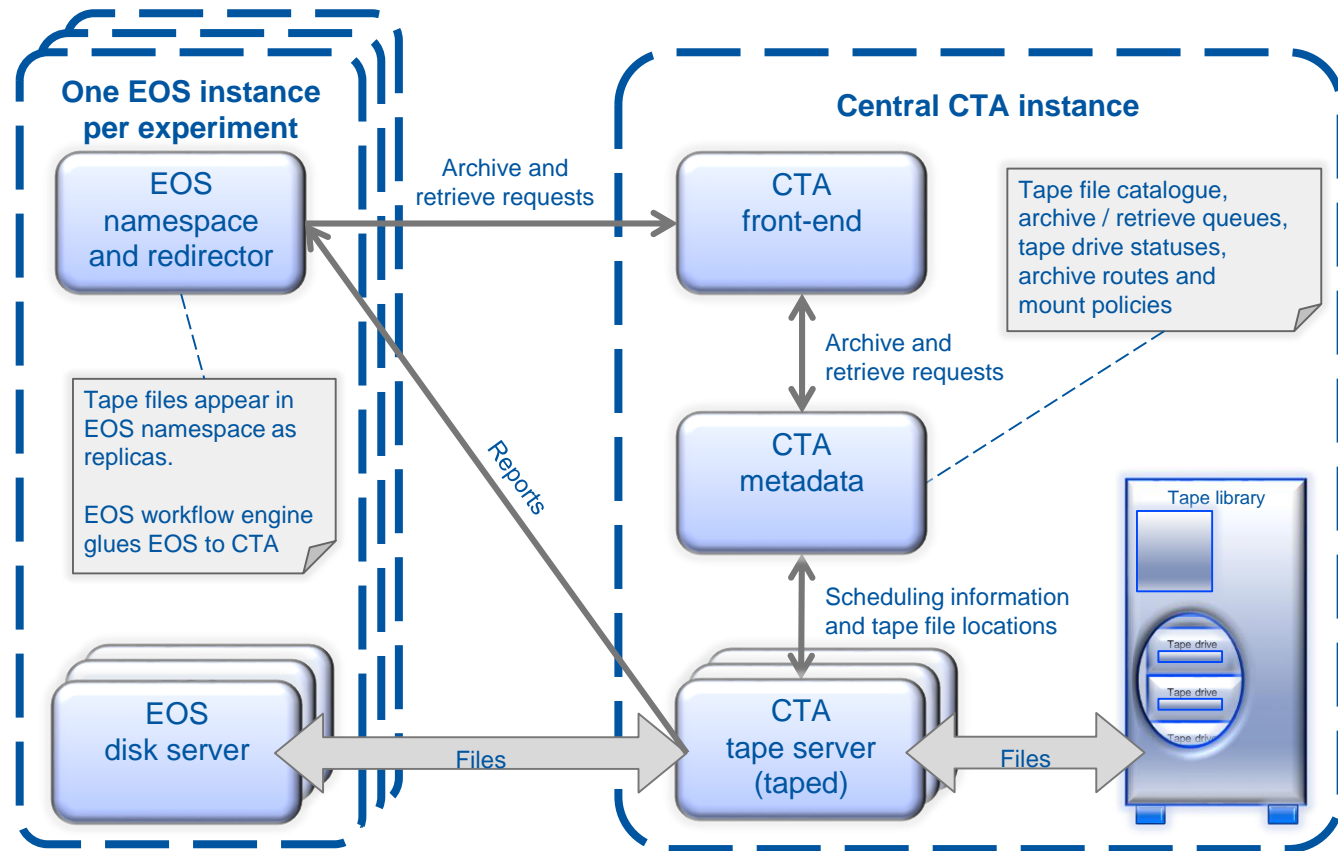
One EOS instance per experiment

EOS namespace and redirector

Tape files appear in EOS namespace as replicas.

EOS workflow engine glues EOS to CTA

EOS disk server

Archive and retrieve requests

Reports

Files

Central CTA instance

CTA front-end

Tape file catalogue, archive / retrieve queues, tape drive statuses, archive routes and mount policies

Archive and retrieve requests

CTA metadata

Scheduling information and tape file locations

CTA tape server (taped)

Files

Tape library

Tape drive

Tape drive

Tape drive